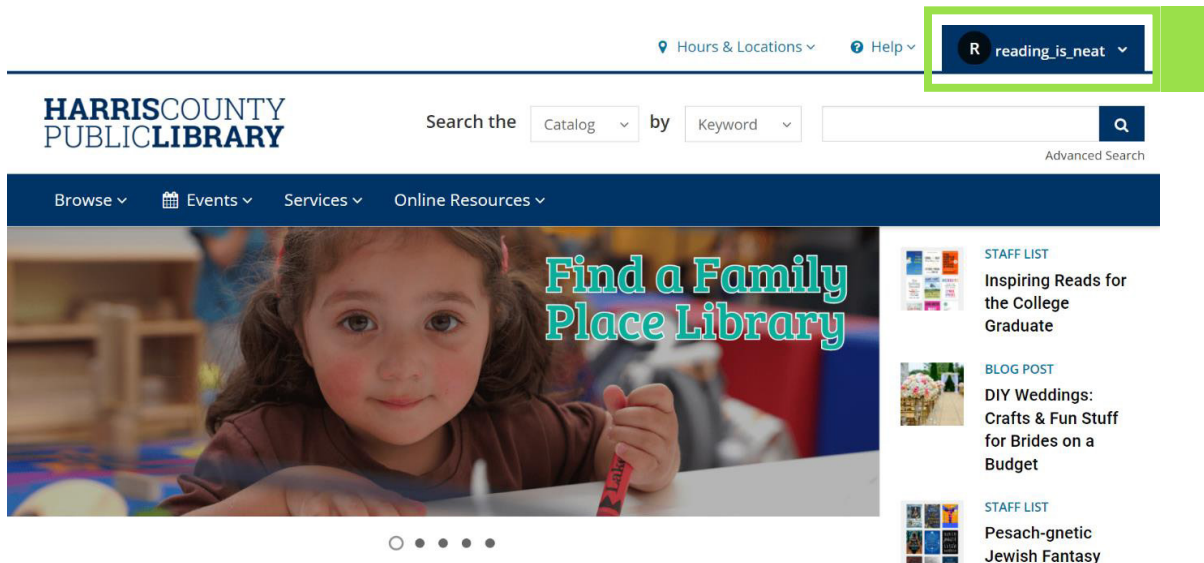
Hours & Locations

Help

R reading_is_neat

HARRISCOUNTY PUBLICLIBRARY

Search the Catalog by Keyword

Advanced Search

Browse Events Services Online Resources

Find a Family Place Library

STAFF LIST
Inspiring Reads for the College Graduate

BLOG POST
DIY Weddings: Crafts & Fun Stuff for Brides on a Budget

STAFF LIST
Pesach-gnetic Jewish Fantasy